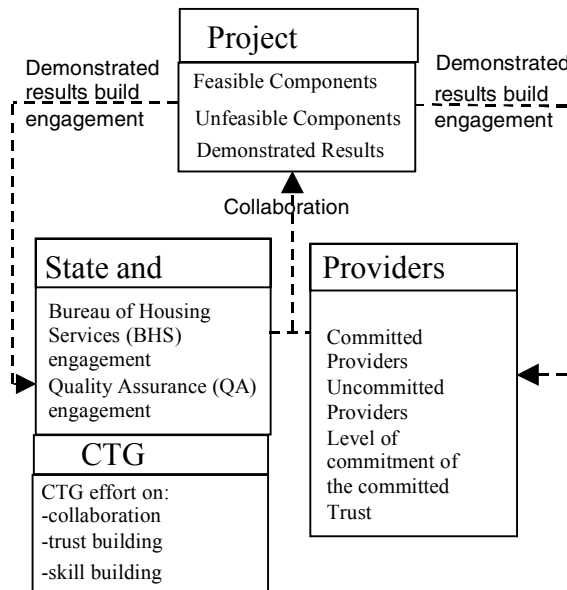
Project

Feasible Components
Unfeasible Components
Demonstrated Results

Demonstrated results build engagement

Demonstrated results build engagement

Collaboration

State and

Bureau of Housing Services (BHS) engagement
Quality Assurance (QA) engagement

Providers

Committed Providers
Uncommitted Providers
Level of commitment of the committed
Trust

CTG

CTG effort on:
-collaboration
-trust building
-skill building